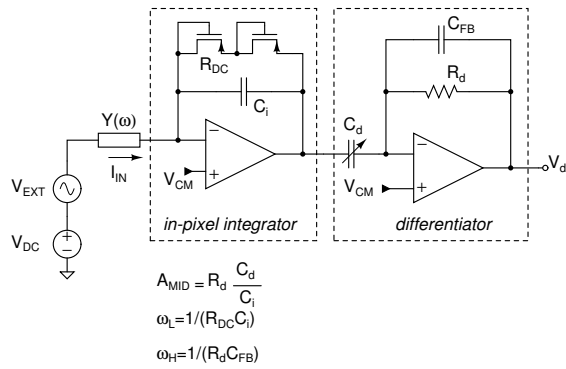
$C_{FB}$

$R_{DC}$

$R_d$

$C_i$

$Y(\omega)$

$C_d$

$I_{IN}$

$V_{EXT}$

$V_{CM}$

$V_{CM}$

$V_d$

$V_{DC}$

in-pixel integrator

differentiator

$A_{MID} = R_d \frac{C_d}{C_i}$

$\omega_L=1/(R_{DC}C_i)$

$\omega_H=1/(R_dC_{FB})$